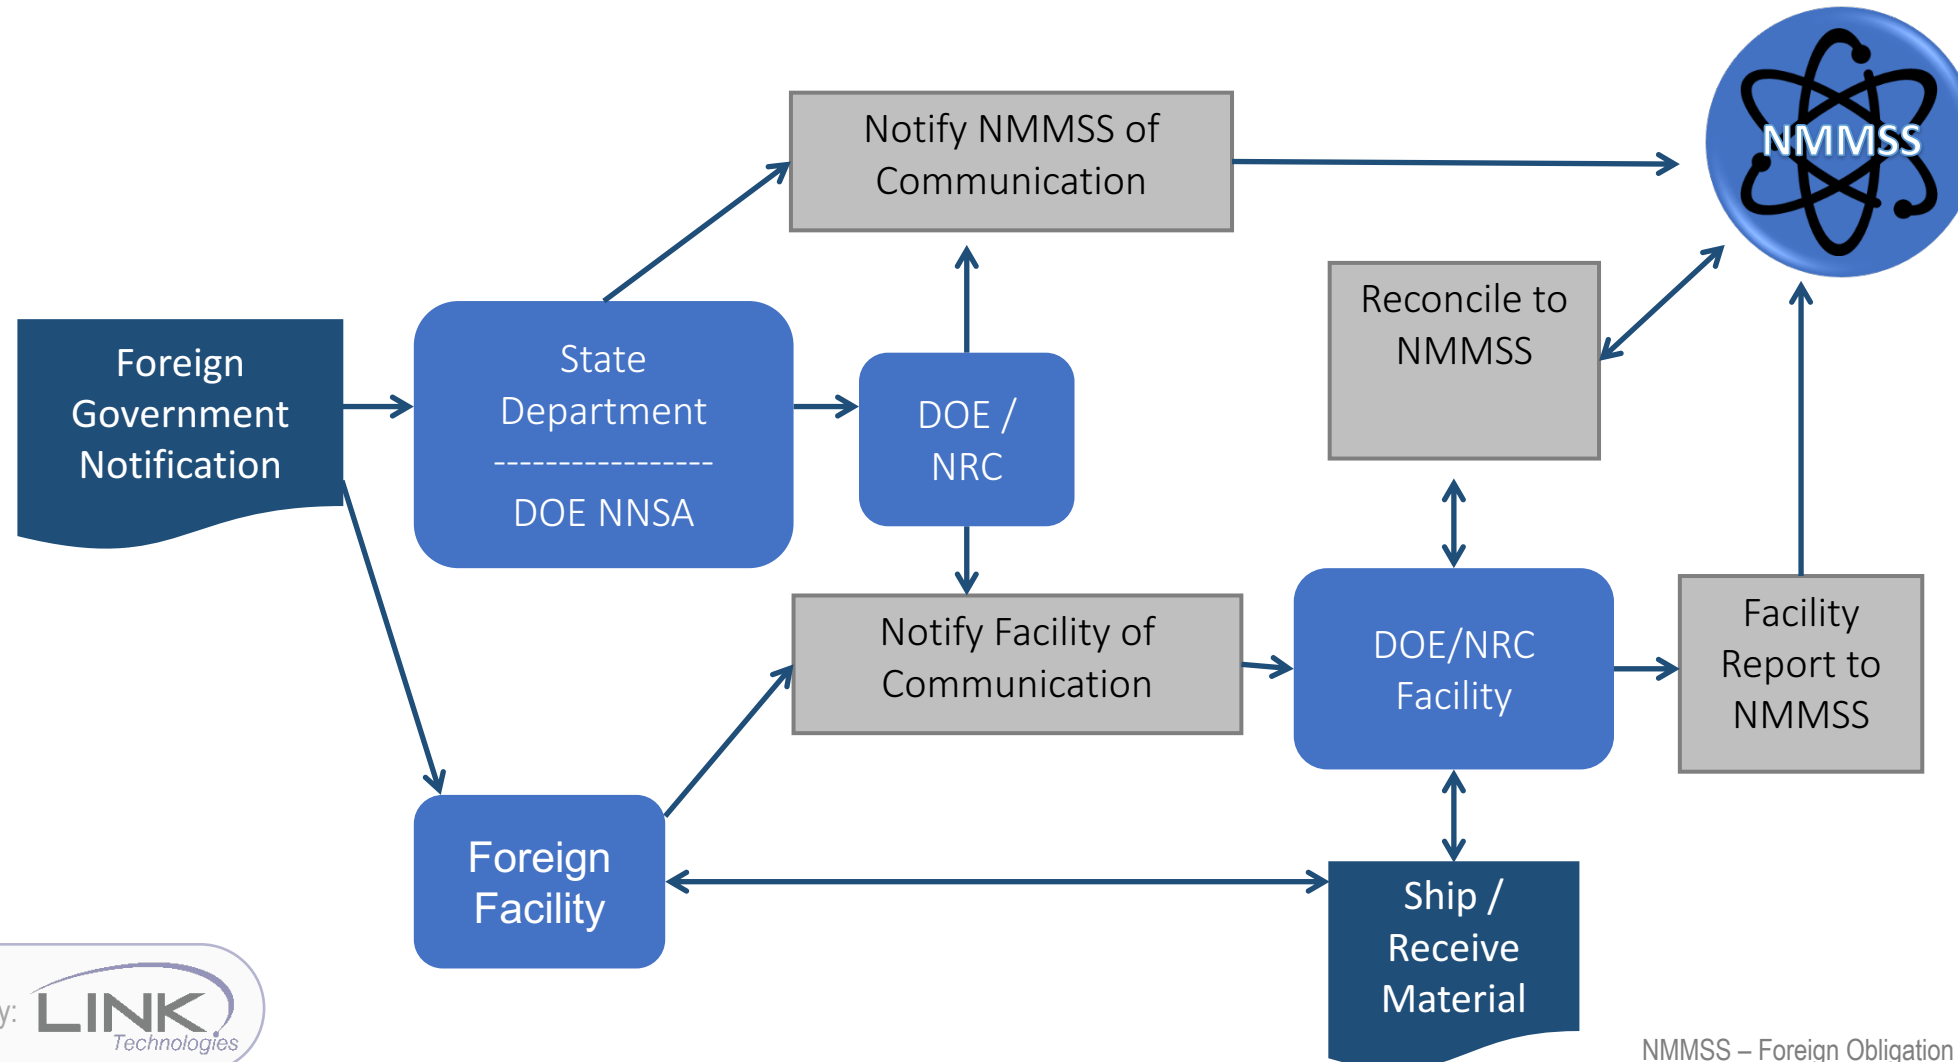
Notify NMMSS of Communication

NMMSS

Reconcile to NMMSS

Foreign Government Notification

State Department
-----------------
DOE NNSA

DOE / NRC

Notify Facility of Communication

DOE/NRC Facility

Facility Report to NMMSS

Foreign Facility

Ship / Receive Material

y: LINK Technologies

NMMSS – Foreign Obligation